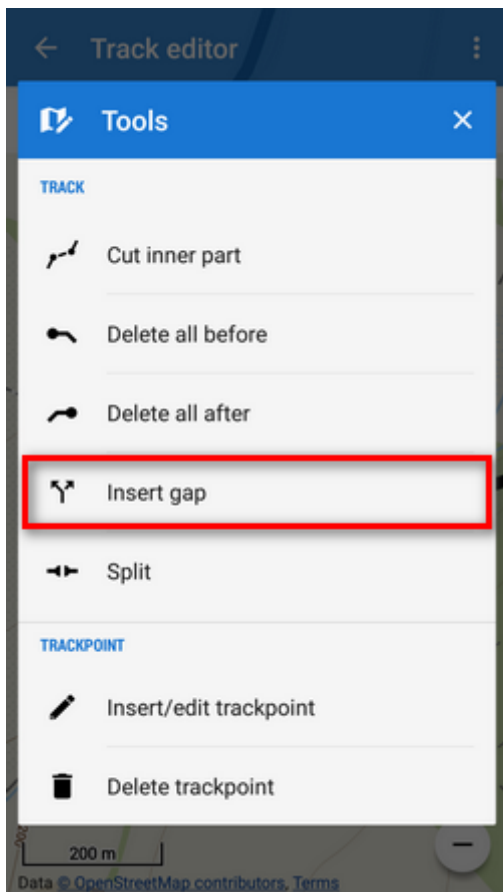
Track editor

Tools

TRACK

Cut inner part

Delete all before

Delete all after

Insert gap

Split

TRACKPOINT

Insert/edit trackpoint

Delete trackpoint

200 m

Data © OpenStreetMap contributors, Terms